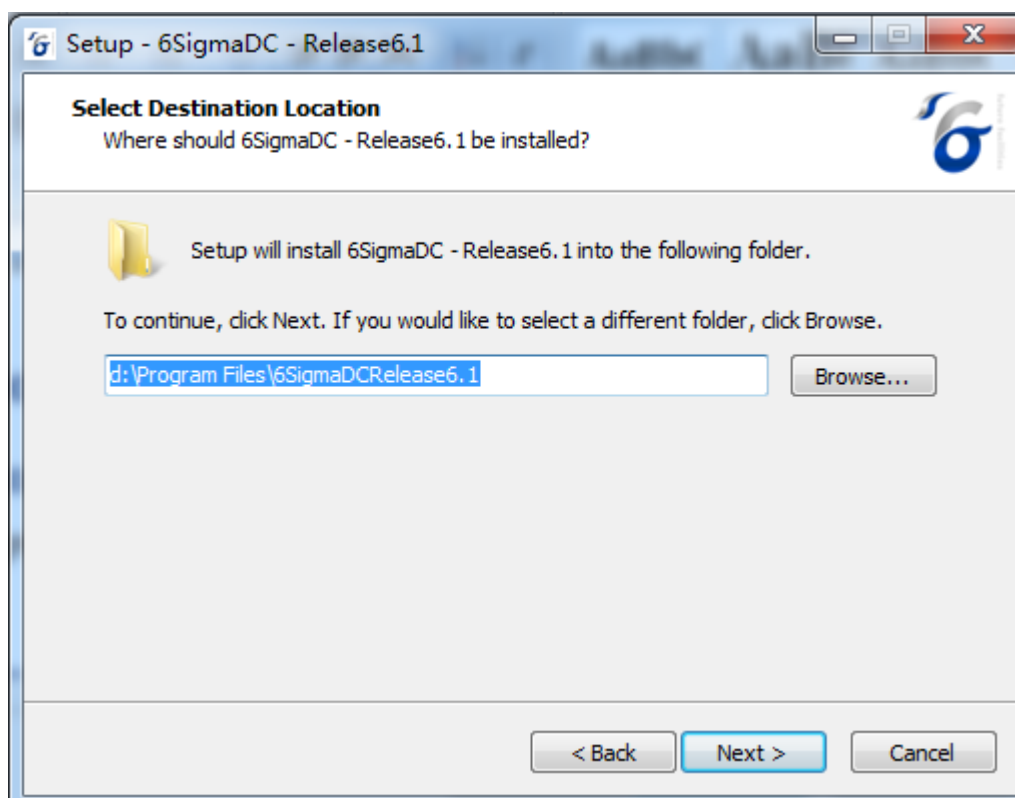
Setup - 6SigmaDC - Release6.1

Select Destination Location
Where should 6SigmaDC - Release6. 1 be installed?

Setup will install 6SigmaDC - Release6. 1 into the following folder.

To continue, click Next. If you would like to select a different folder, click Browse.

d:\Program Files\6SigmaDCRelease6. 1

Browse...

< Back
Next >
Cancel